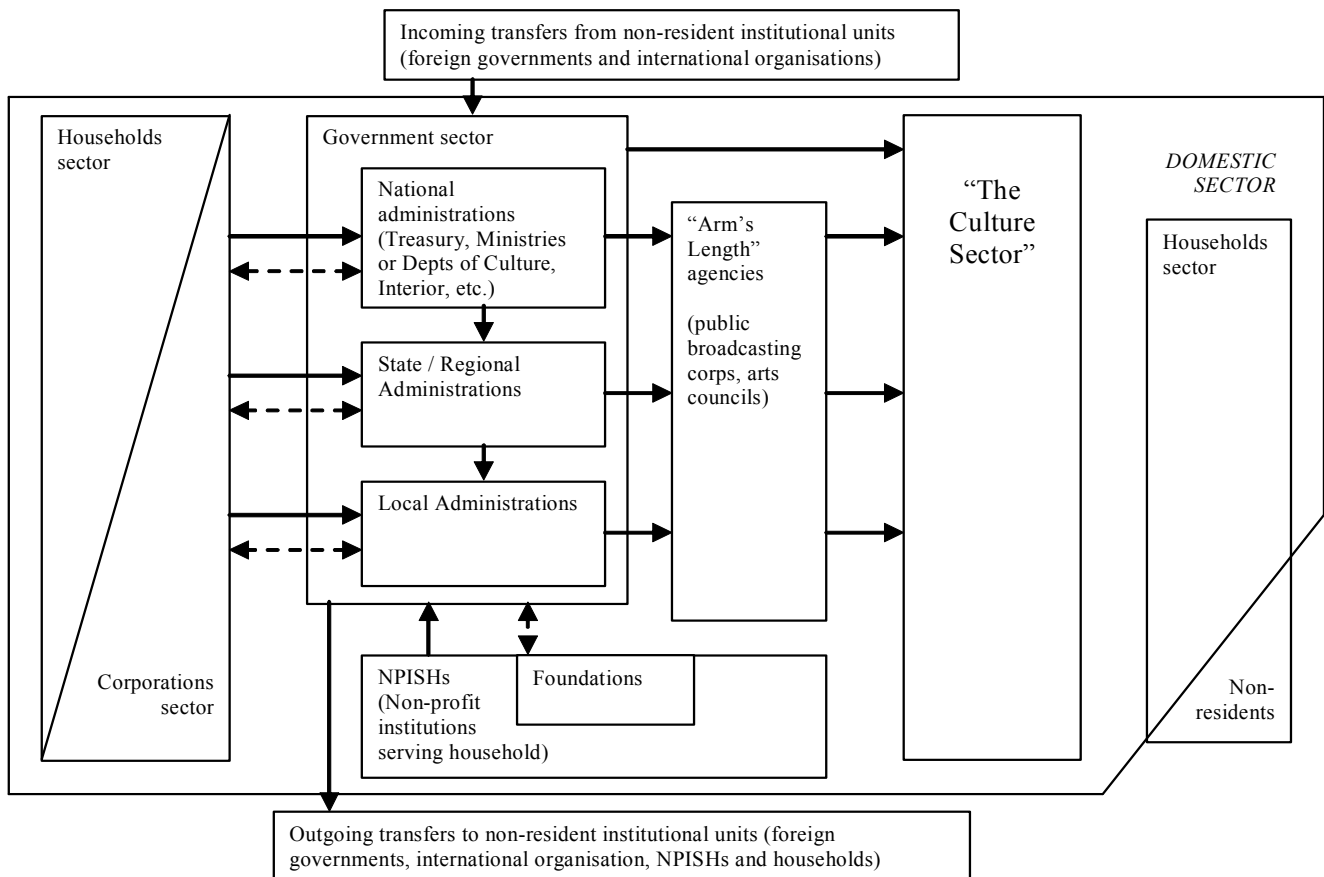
Incoming transfers from non-resident institutional units (foreign governments and international organisations)

Households sector

Corporations sector

Government sector

National administrations (Treasury, Ministries or Depts of Culture, Interior, etc.)

State / Regional Administrations

Local Administrations

"Arm's Length" agencies

(public broadcasting corps, arts councils)

"The Culture Sector"

DOMESTIC SECTOR

Households sector

Non-residents

NPISHs (Non-profit institutions serving household)

Foundations

Outgoing transfers to non-resident institutional units (foreign governments, international organisation, NPISHs and households)